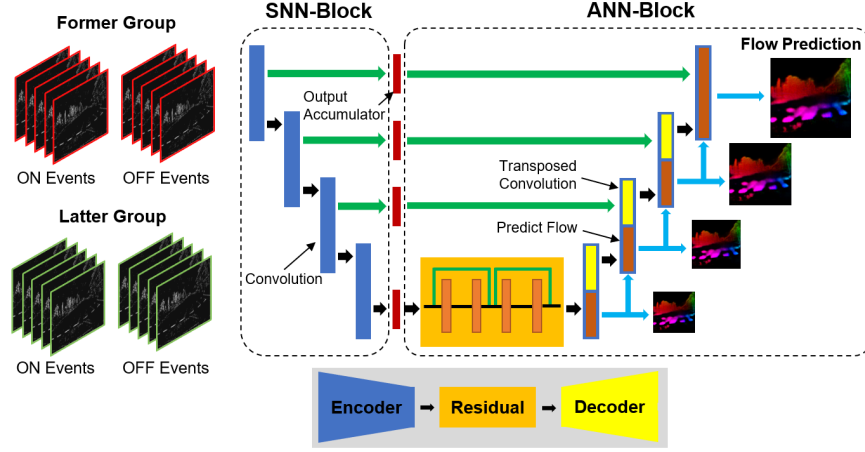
Former Group

ON Events

OFF Events

Latter Group

ON Events

OFF Events

SNN-Block

Output Accumulator

Convolution

ANN-Block

Flow Prediction

Transposed Convolution

Predict Flow

Encoder

Residual

Decoder